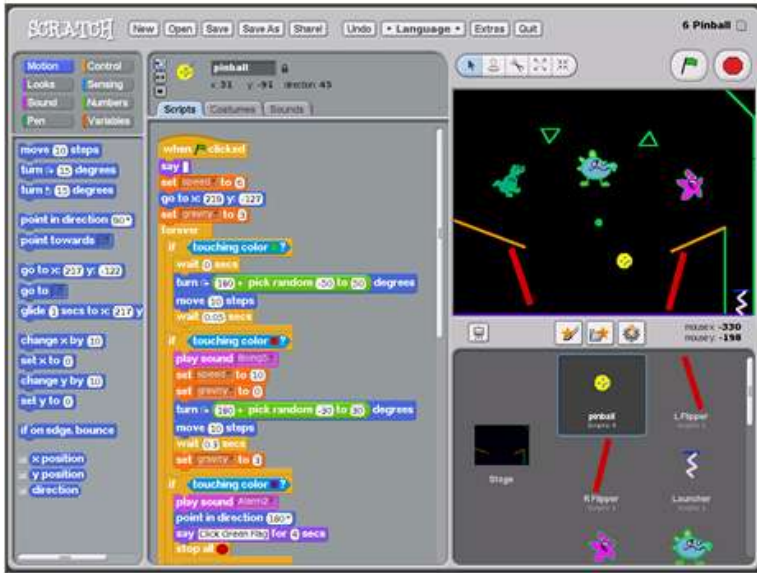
SCRATCH New Open Save Save As Share! Undo Language Extras Quit

6 Pinball

Motion Control Looks Sensing Sound Numbers Pen Variables

move 10 steps
turn 15 degrees
turn 15 degrees
point in direction 90
point towards
go to x: 217 y: -122
go to
glide 1 secs to x: 217 y
change x by 10
set x to 0
change y by 10
set y to 0
if on edge, bounce
x position
y position
direction

pinball
x: 31 y: -91 direction: 45

Scripts Costumes Sounds

when clicked
say
set speed to 0
go to x: 219 y: -127
set gravity to 3
forever
if touching color ?
wait 0 secs
turn 180 + pick random -30 to 30 degrees
move 10 steps
wait 0.05 secs
if touching color ?
play sound Boing
set speed to 1
set gravity to 0
turn 180 + pick random -30 to 30 degrees
move 20 steps
wait 0.3 secs
set gravity to 3
if touching color ?
play sound Alarm2
point in direction 180
say Click Green Flag for 4 secs
stop all

mouse x: -330
mouse y: -198

Stage
pinball
LFlipper
RFlipper
Launcher